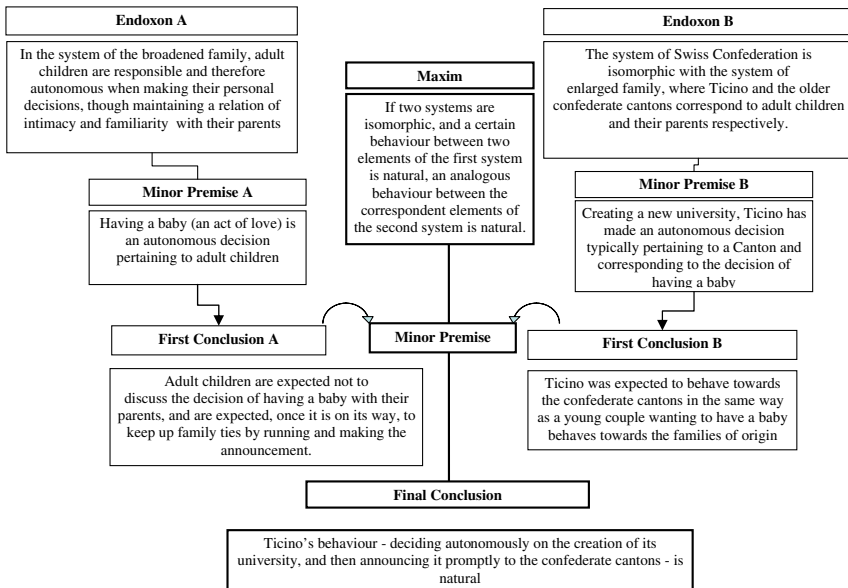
Endoxon A

In the system of the broadened family, adult children are responsible and therefore autonomous when making their personal decisions, though maintaining a relation of intimacy and familiarity with their parents

Minor Premise A

Having a baby (an act of love) is an autonomous decision pertaining to adult children

First Conclusion A

Adult children are expected not to discuss the decision of having a baby with their parents, and are expected, once it is on its way, to keep up family ties by running and making the announcement.

Maxim

If two systems are isomorphic, and a certain behaviour between two elements of the first system is natural, an analogous behaviour between the correspondent elements of the second system is natural.

Minor Premise

Endoxon B

The system of Swiss Confederation is isomorphic with the system of enlarged family, where Ticino and the older confederate cantons correspond to adult children and their parents respectively.

Minor Premise B

Creating a new university, Ticino has made an autonomous decision typically pertaining to a Canton and corresponding to the decision of having a baby

First Conclusion B

Ticino was expected to behave towards the confederate cantons in the same way as a young couple wanting to have a baby behaves towards the families of origin

Final Conclusion

Ticino's behaviour - deciding autonomously on the creation of its university, and then announcing it promptly to the confederate cantons - is natural